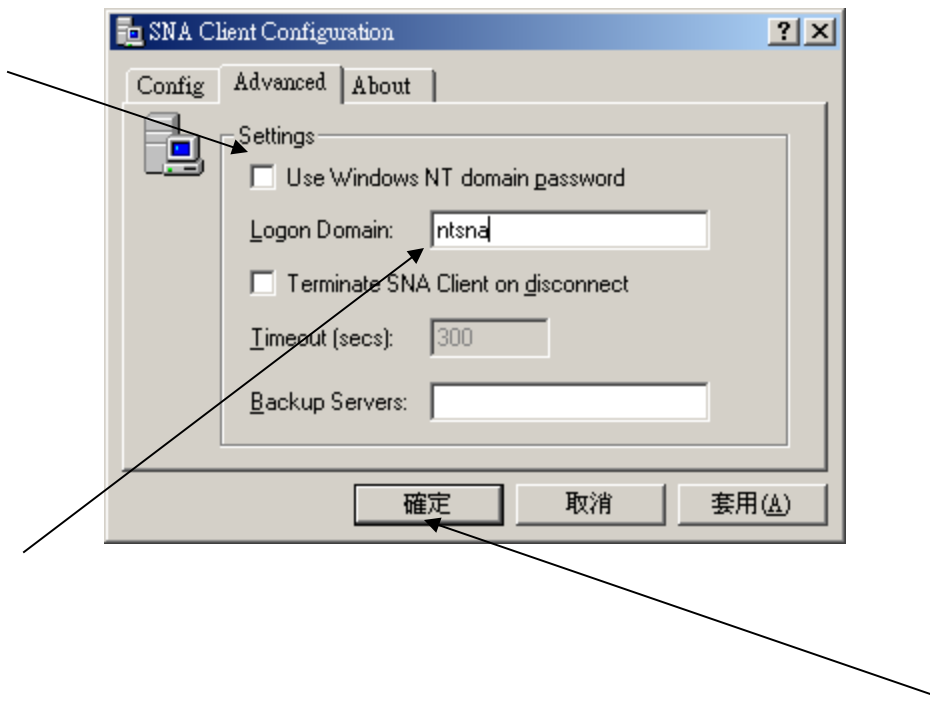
SNA Client Configuration ? ×

Config Advanced About

Settings

Use Windows NT domain password

Logon Domain: ntsna

Terminate SNA Client on disconnect

Timeout (secs): 300

Backup Servers:

確定 取消 套用(A)